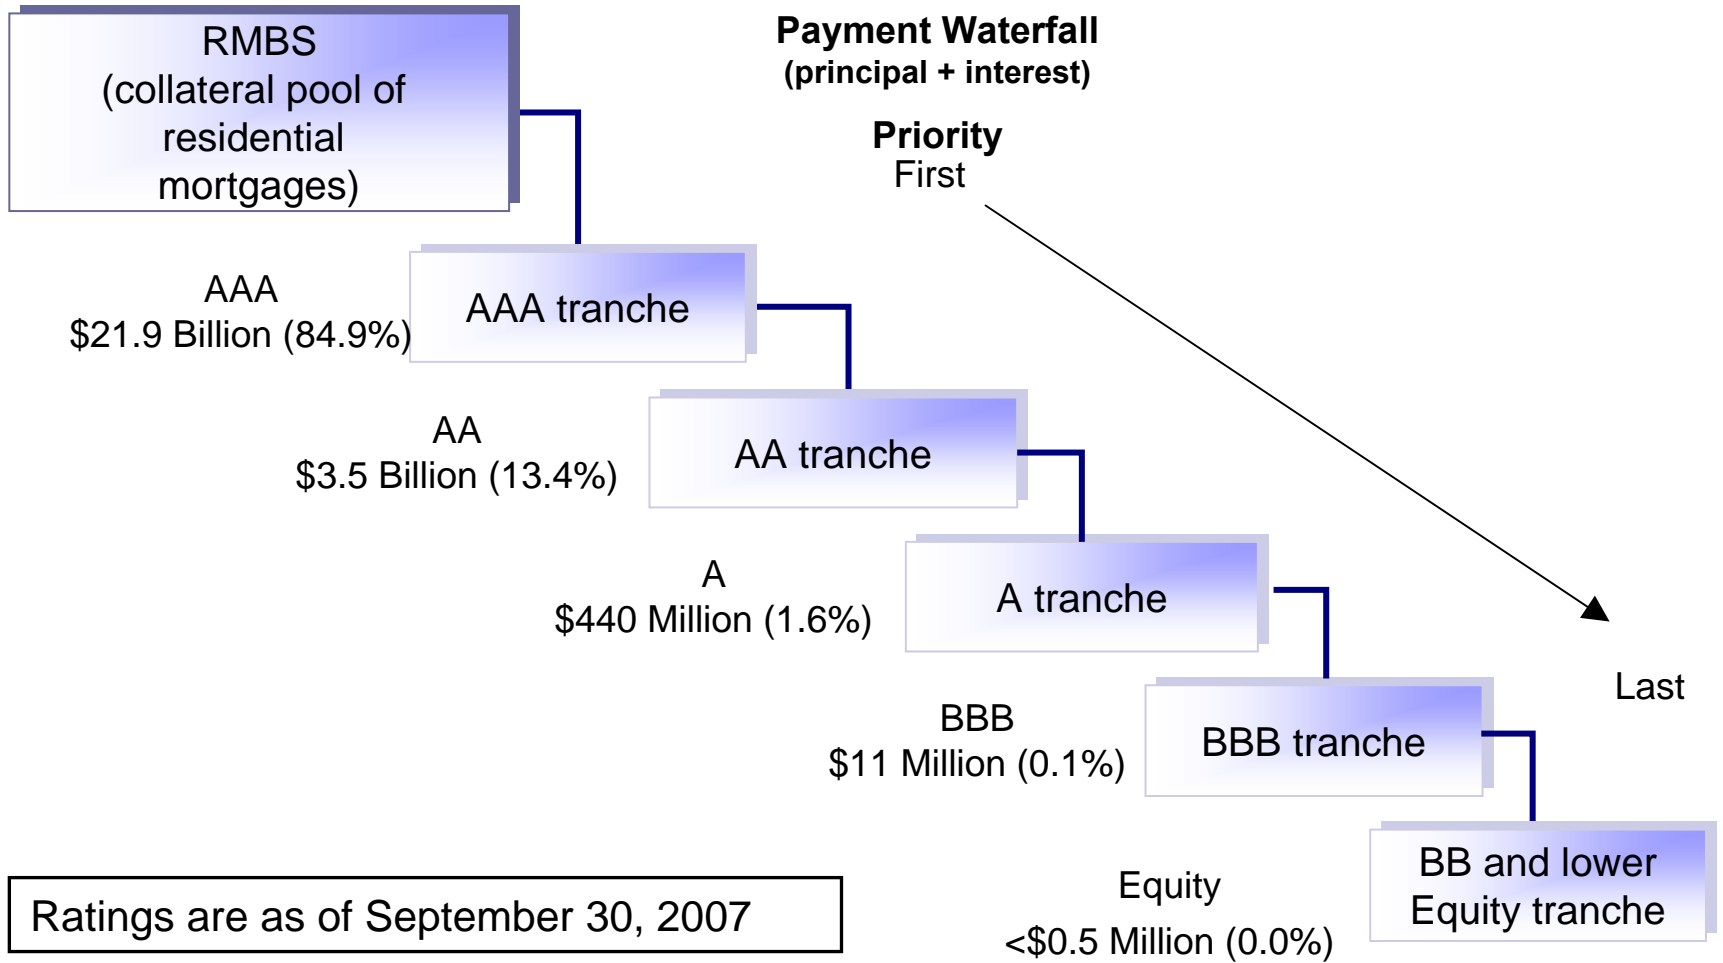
RMBS
(collateral pool of residential mortgages)

Payment Waterfall
(principal + interest)

Priority
First

Last

AAA
$21.9 Billion (84.9%)

AAA tranche

AA
$3.5 Billion (13.4%)

AA tranche

A
$440 Million (1.6%)

A tranche

BBB
$11 Million (0.1%)

BBB tranche

Equity
<$0.5 Million (0.0%)

BB and lower
Equity tranche

Ratings are as of September 30, 2007